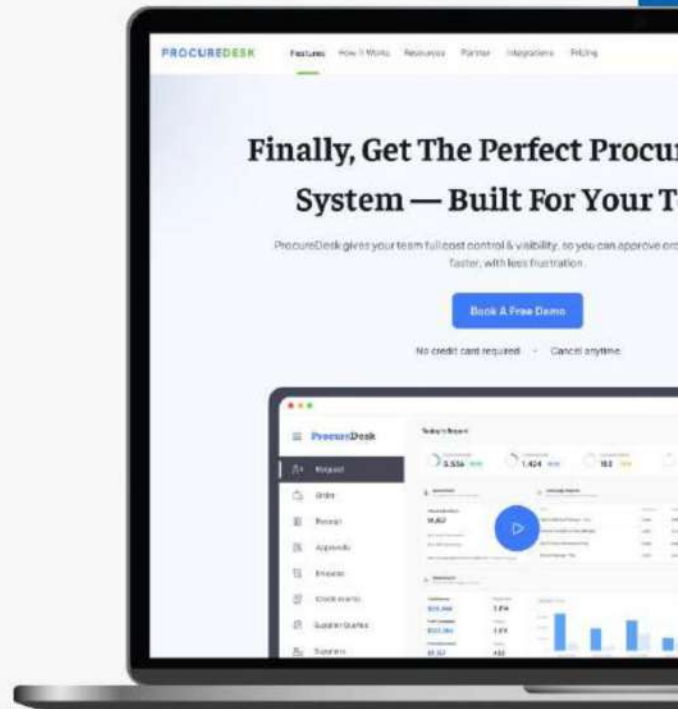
PROCUREDESK Features How it Works Resources Partner Integrations Pricing

Finally, Get The Perfect Procur

System — Built For Your T

ProcureDesk gives your team full cost control & visibility, so you can approve orc faster, with less frustration.

Book A Free Demo

No credit card required · Cancel anytime

ProcureDesk

Today's Report

3,556

1,424

183

Request

Order

Receipt

Approvals

Invoices

Stock events

Supplier Quotes

Suppliers

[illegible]